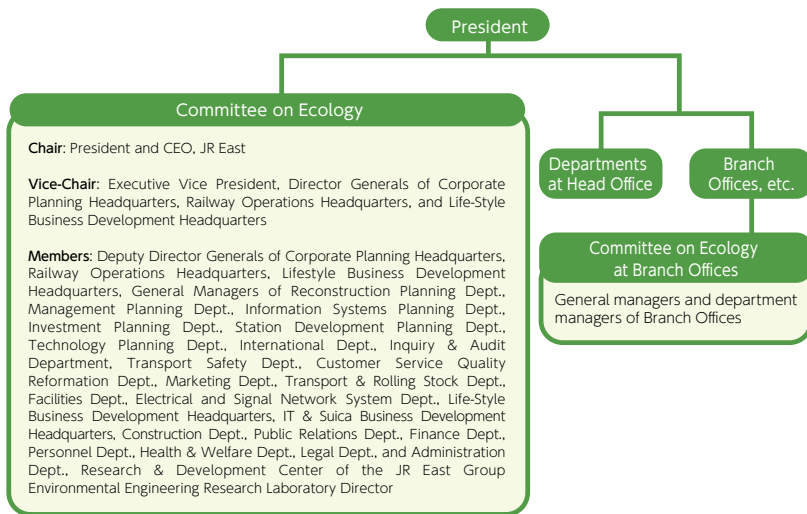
President

Committee on Ecology

Chair: President and CEO, JR East

Vice-Chair: Executive Vice President, Director Generals of Corporate Planning Headquarters, Railway Operations Headquarters, and Life-Style Business Development Headquarters

Members: Deputy Director Generals of Corporate Planning Headquarters, Railway Operations Headquarters, Lifestyle Business Development Headquarters, General Managers of Reconstruction Planning Dept., Management Planning Dept., Information Systems Planning Dept., Investment Planning Dept., Station Development Planning Dept., Technology Planning Dept., International Dept., Inquiry & Audit Department, Transport Safety Dept., Customer Service Quality Reformation Dept., Marketing Dept., Transport & Rolling Stock Dept., Facilities Dept., Electrical and Signal Network System Dept., Life-Style Business Development Headquarters, IT & Suica Business Development Headquarters, Construction Dept., Public Relations Dept., Finance Dept., Personnel Dept., Health & Welfare Dept., Legal Dept., and Administration Dept., Research & Development Center of the JR East Group Environmental Engineering Research Laboratory Director

Departments at Head Office

Branch Offices, etc.

Committee on Ecology at Branch Offices

General managers and department managers of Branch Offices